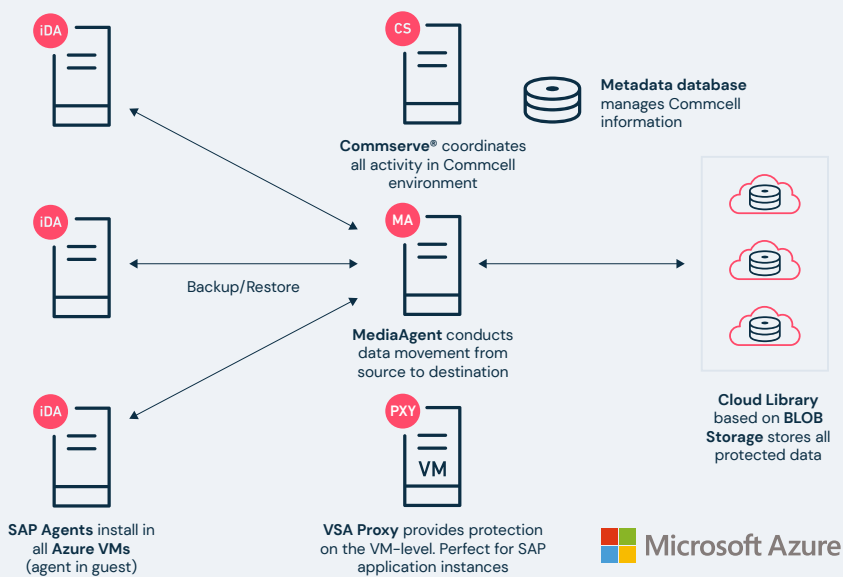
iDA

CS

Metadata database manages Commcell information

Commserve® coordinates all activity in Commcell environment

iDA

MA

Backup/Restore

MediaAgent conducts data movement from source to destination

iDA

PXY

VM

Cloud Library based on BLOB Storage stores all protected data

SAP Agents install in all Azure VMs (agent in guest)

VSA Proxy provides protection on the VM-level. Perfect for SAP application instances

Microsoft Azure